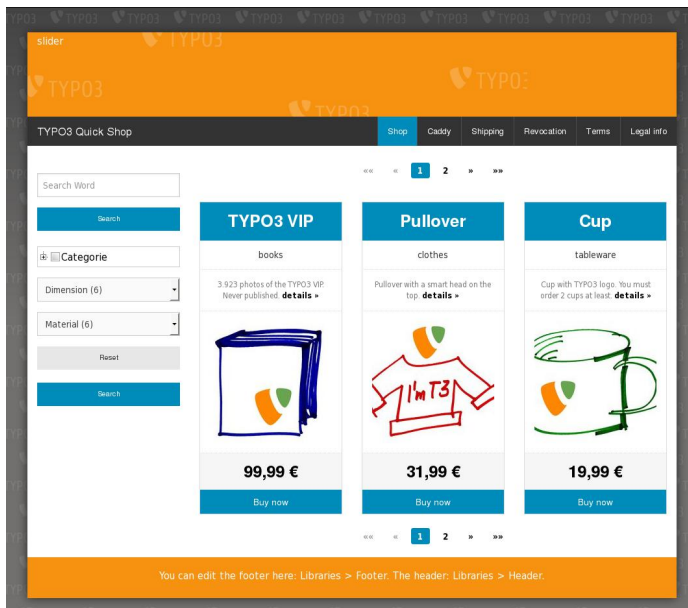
slider

TYPO3

TYPO3

TYPO3

TYPO3

TYPO3 Quick Shop

Shop | Caddy | Shipping | Revocation | Terms | Legal info

Search Word

Search

Categorie

Dimension (6)

Material (6)

Reset

Search

«« « 1 2 » »»

TYPO3 VIP

books

3.923 photos of the TYPO3 VIP. Never published. details »

99,99 €

Buy now

Pullover

clothes

Pullover with a smart head on the top. details »

I'm T3

31,99 €

Buy now

Cup

tableware

Cup with TYPO3 logo. You must order 2 cups at least. details »

19,99 €

Buy now

«« « 1 2 » »»

You can edit the footer here: Libraries > Footer. The header: Libraries > Header.